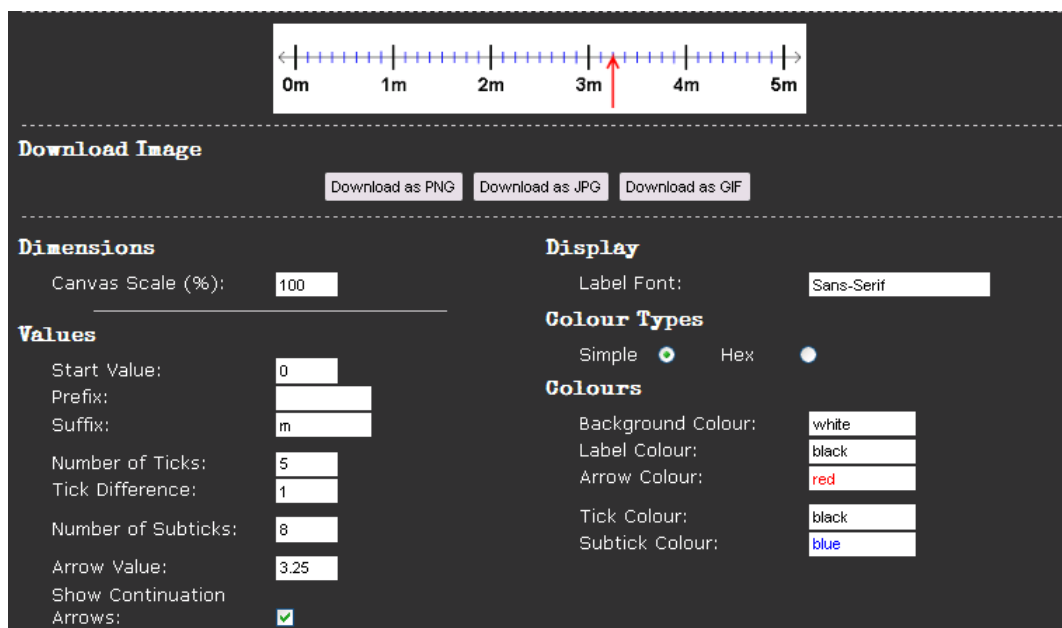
0m 1m 2m 3m 4m 5m

Download Image

Download as PNG Download as JPG Download as GIF

Dimensions

Canvas Scale (%): 100

Values

Start Value: 0
Prefix:
Suffix: m

Number of Ticks: 5
Tick Difference: 1

Number of Subticks: 8

Arrow Value: 3.25

Show Continuation Arrows:

Display

Label Font: Sans-Serif

Colour Types

Simple Hex

Colours

Background Colour: white
Label Colour: black
Arrow Colour: red

Tick Colour: black
Subtick Colour: blue